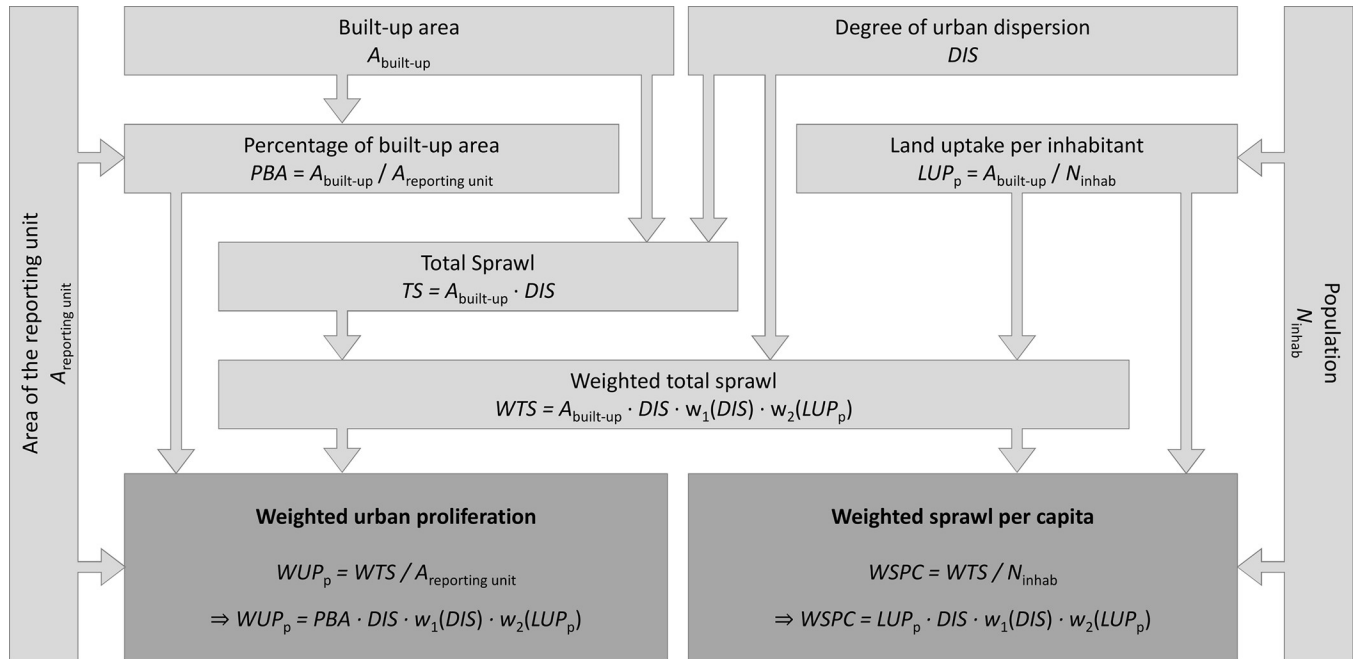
Built-up area
$A_{\text{built-up}}$

Degree of urban dispersion
$DIS$

Area of the reporting unit
$A_{\text{reporting unit}}$

Percentage of built-up area
$PBA = A_{\text{built-up}} / A_{\text{reporting unit}}$

Land uptake per inhabitant
$LUP_{\text{p}} = A_{\text{built-up}} / N_{\text{inhab}}$

Population
$N_{\text{inhab}}$

Total Sprawl
$TS = A_{\text{built-up}} \cdot DIS$

Weighted total sprawl
$WTS = A_{\text{built-up}} \cdot DIS \cdot \text{w}_1(DIS) \cdot \text{w}_2(LUP_{\text{p}})$

**Weighted urban proliferation**

$WUP_{\text{p}} = WTS / A_{\text{reporting unit}}$

$\Rightarrow WUP_{\text{p}} = PBA \cdot DIS \cdot w_1(DIS) \cdot w_2(LUP_{\text{p}})$

**Weighted sprawl per capita**

$WSPC = WTS / N_{\text{inhab}}$

$\Rightarrow WSPC = LUP_{\text{p}} \cdot DIS \cdot w_1(DIS) \cdot w_2(LUP_{\text{p}})$